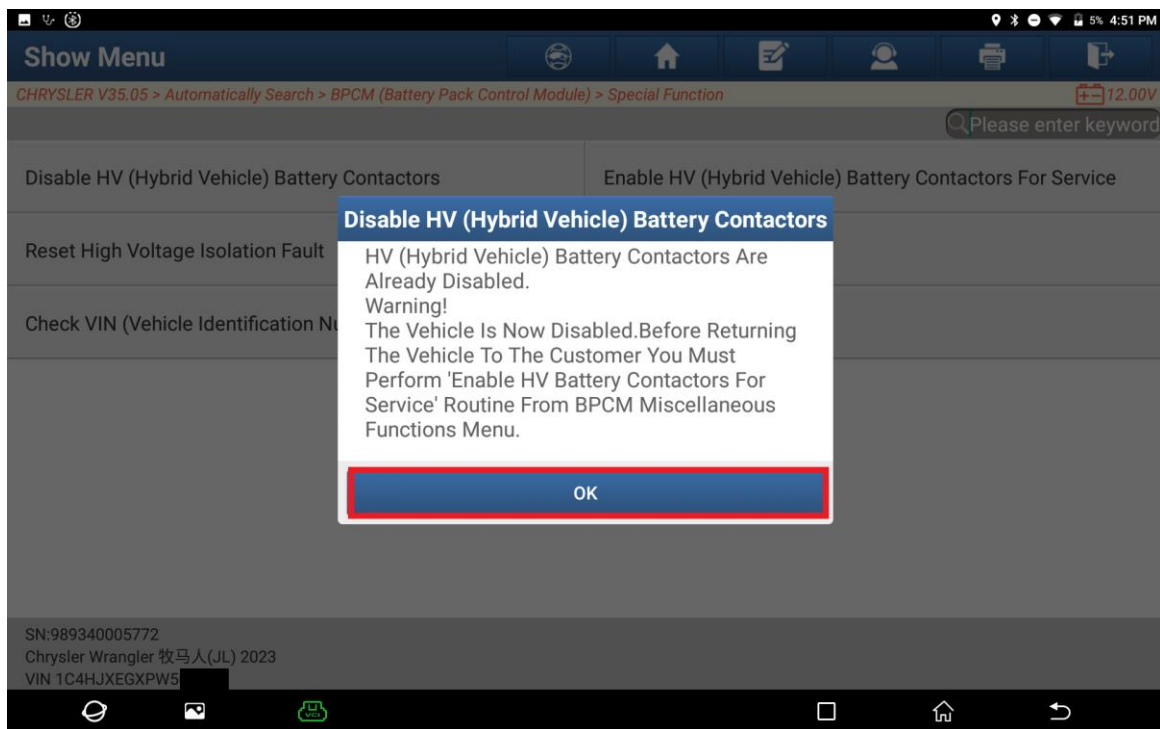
5% 4:51 PM

Show Menu

CHRYSLER V35.05 > Automatically Search > BPCM (Battery Pack Control Module) > Special Function

12.00V

Please enter keyword

Disable HV (Hybrid Vehicle) Battery Contactors

Enable HV (Hybrid Vehicle) Battery Contactors For Service

Reset High Voltage Isolation Fault

Check VIN (Vehicle Identification Nu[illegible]

Disable HV (Hybrid Vehicle) Battery Contactors

HV (Hybrid Vehicle) Battery Contactors Are Already Disabled.
Warning!
The Vehicle Is Now Disabled.Before Returning The Vehicle To The Customer You Must Perform 'Enable HV Battery Contactors For Service' Routine From BPCM Miscellaneous Functions Menu.

OK

SN:989340005772
Chrysler Wrangler 牧马人(JL) 2023
VIN 1C4HJXEGXPW5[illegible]